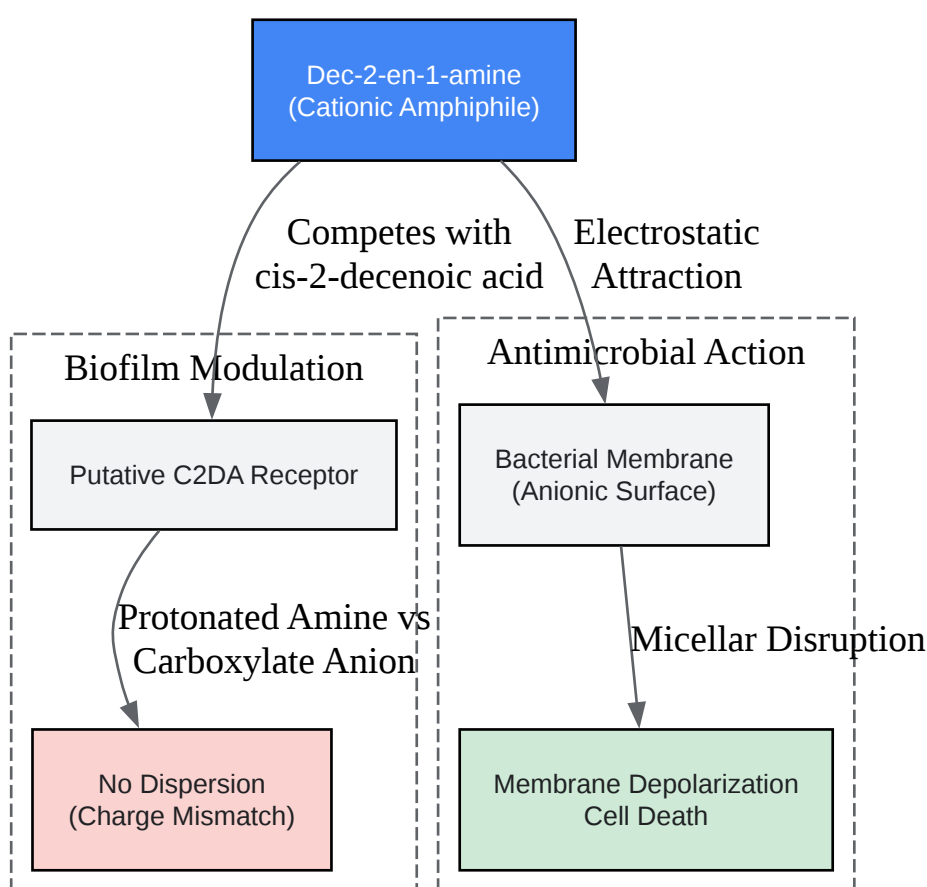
Dec-2-en-1-amine
(Cationic Amphiphile)

Competes with
cis-2-decenoic acid

Electrostatic
Attraction

Biofilm Modulation

Putative C2DA Receptor

Protonated Amine vs
Carboxylate Anion

No Dispersion
(Charge Mismatch)

Antimicrobial Action

Bacterial Membrane
(Anionic Surface)

Micellar Disruption

Membrane Depolarization
Cell Death